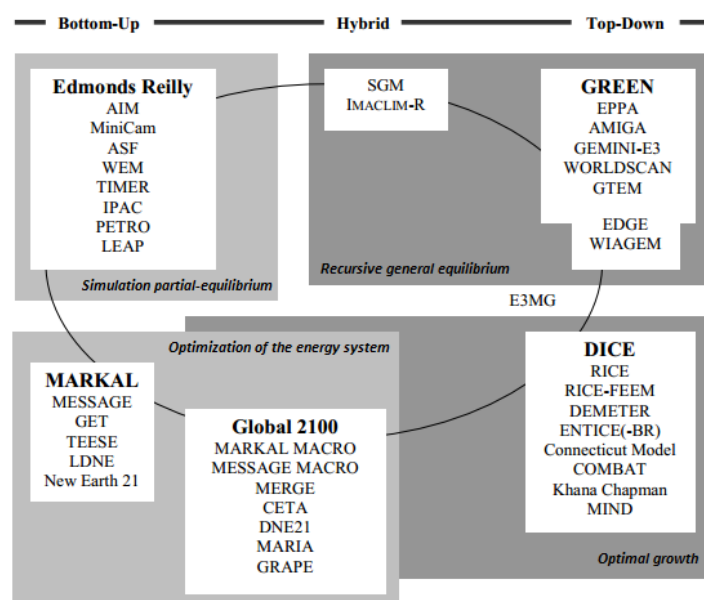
Bottom-Up — Hybrid — Top-Down

Edmonds Reilly
AIM
MiniCam
ASF
WEM
TIMER
IPAC
PETRO
LEAP

Simulation partial-equilibrium

SGM
IMACLIM-R

GREEN
EPPA
AMIGA
GEMINI-E3
WORLDSCAN
GTEM

EDGE
WIAGEM

Recursive general equilibrium

E3MG

Optimization of the energy system

MARKAL
MESSAGE
GET
TEESE
LDNE
New Earth 21

Global 2100
MARKAL MACRO
MESSAGE MACRO
MERGE
CETA
DNE21
MARIA
GRAPE

DICE
RICE
RICE-FEEM
DEMETER
ENTICE(-BR)
Connecticut Model
COMBAT
Khana Chapman
MIND

Optimal growth